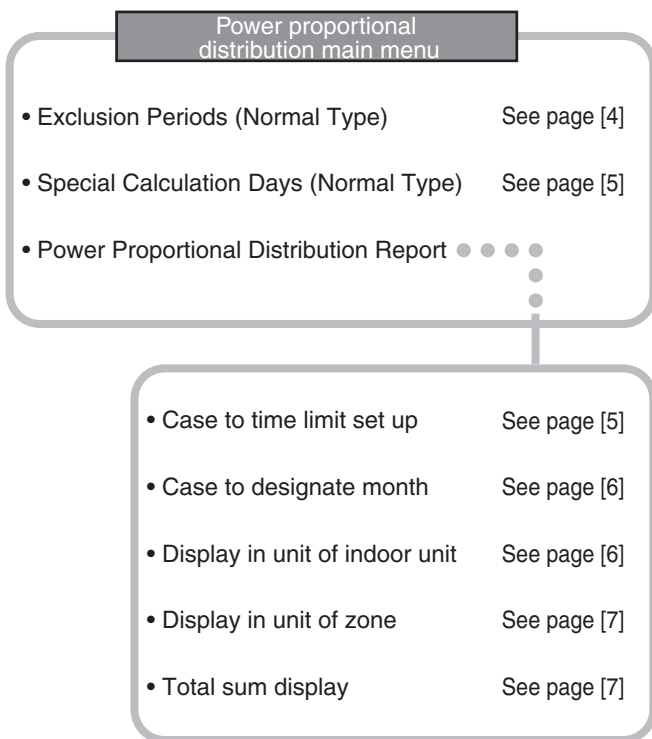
Power proportional distribution main menu

• Exclusion Periods (Normal Type) See page [4]

• Special Calculation Days (Normal Type) See page [5]

• Power Proportional Distribution Report

• Case to time limit set up See page [5]

• Case to designate month See page [6]

• Display in unit of indoor unit See page [6]

• Display in unit of zone See page [7]

• Total sum display See page [7]